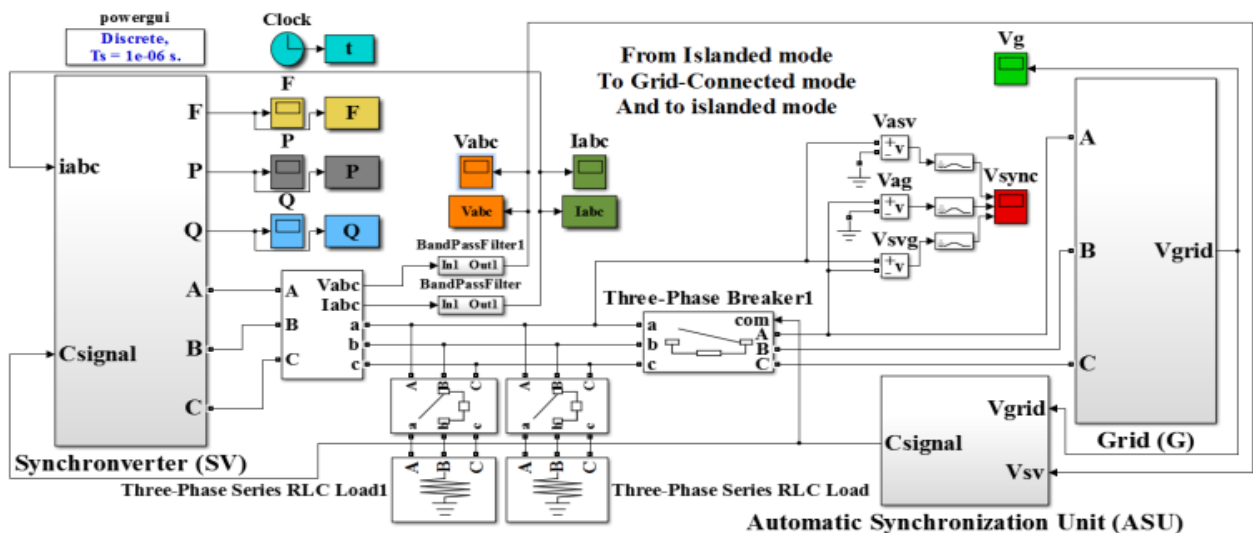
powergui
Discrete,
Ts = 1e-06 s.

Clock
t

From Islanded mode
To Grid-Connected mode
And to islanded mode

Vg

iabc
F
P
Q
A
B
Csignal
C
Synchronverter (SV)

F
F
P
P
Q
Q

Vabc
Vabc
Iabc
Iabc

A
B
C
Vabc
Iabc
a
b
c

BandPassFilter1
In1 Out1
BandPassFilter
In1 Out1

Vasv
+v
-
Vag
+v
-
Vsvg
+v
-
Vsync

Three-Phase Breaker1
a
b
c
com
A
B
C

A
B
C
Vgrid
Grid (G)

A B C
a b c
A B C
a b c
A B C
A B C

Three-Phase Series RLC Load1
Three-Phase Series RLC Load

Vgrid
Csignal
Vsv
Automatic Synchronization Unit (ASU)